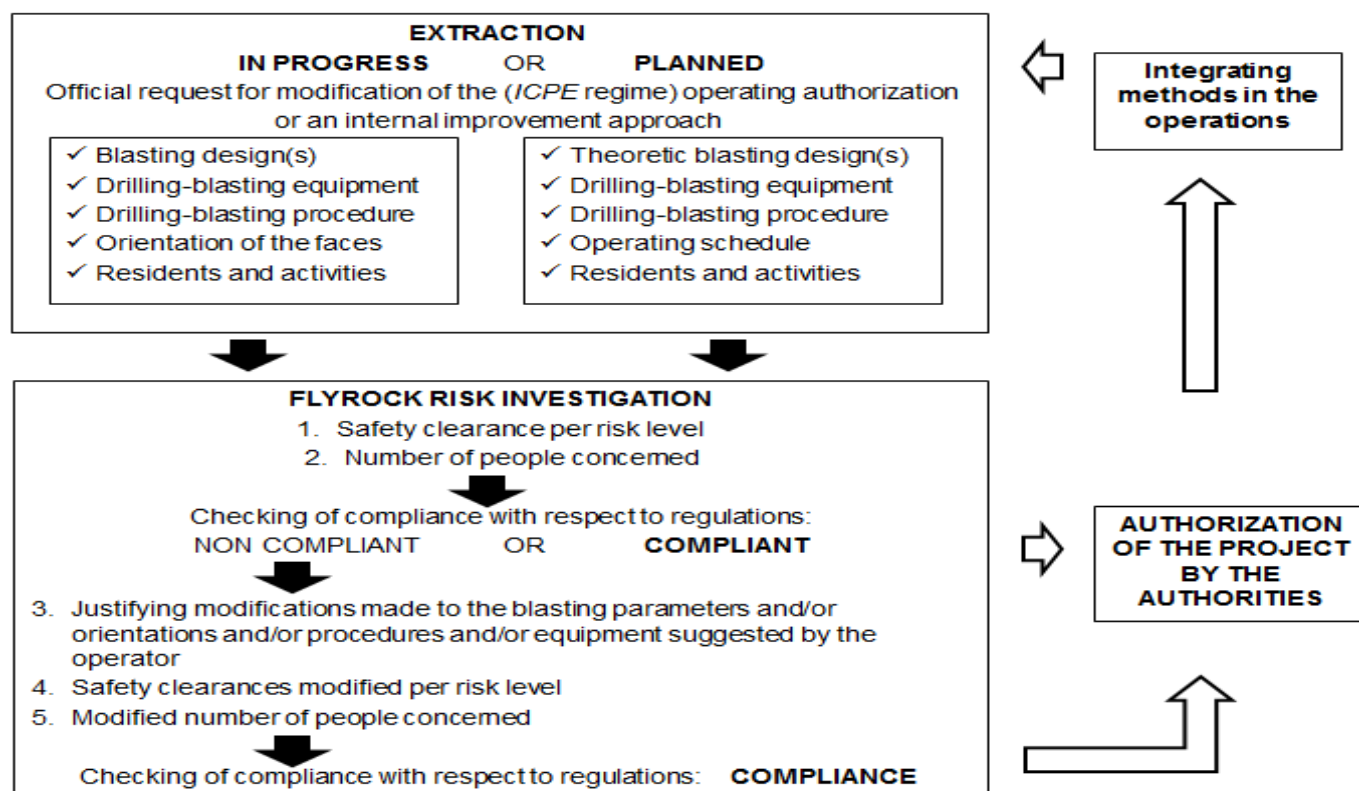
EXTRACTION

IN PROGRESS OR PLANNED

Official request for modification of the (*ICPE* regime) operating authorization or an internal improvement approach

✓ Blasting design(s)
✓ Drilling-blasting equipment
✓ Drilling-blasting procedure
✓ Orientation of the faces
✓ Residents and activities

✓ Theoretic blasting design(s)
✓ Drilling-blasting equipment
✓ Drilling-blasting procedure
✓ Operating schedule
✓ Residents and activities

Integrating methods in the operations

FLYROCK RISK INVESTIGATION

1. Safety clearance per risk level
2. Number of people concemed

Checking of compliance with respect to regulations:
NON COMPLIANT OR COMPLIANT

3. Justifying modifications made to the blasting parameters and/or orientations and/or procedures and/or equipment suggested by the operator
4. Safety clearances modified per risk level
5. Modified number of people concemed

Checking of compliance with respect to regulations: COMPLIANCE

AUTHORIZATION OF THE PROJECT BY THE AUTHORITIES